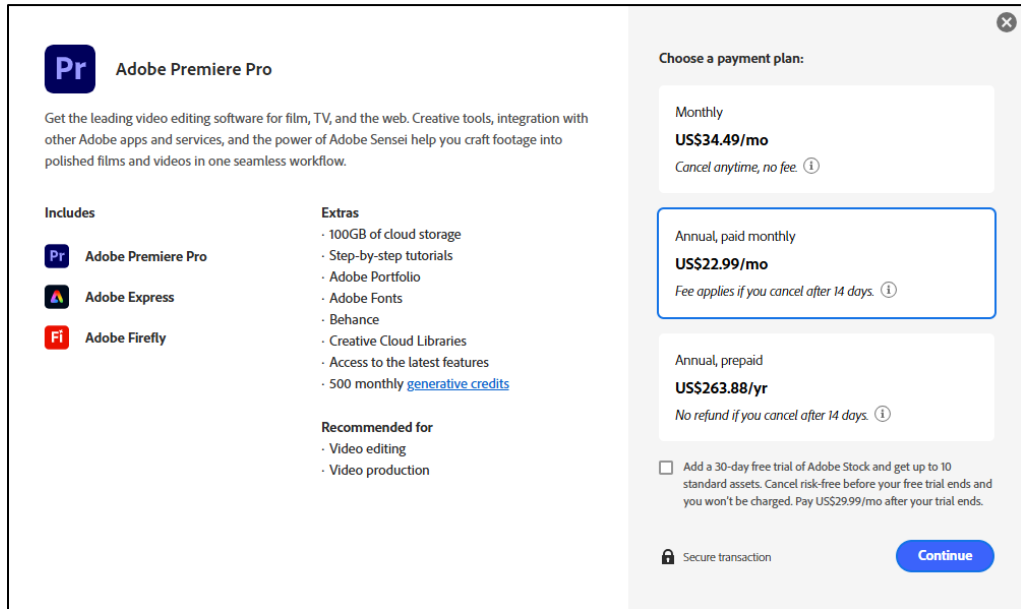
Pr

Adobe Premiere Pro

Get the leading video editing software for film, TV, and the web. Creative tools, integration with other Adobe apps and services, and the power of Adobe Sensei help you craft footage into polished films and videos in one seamless workflow.

Includes

Pr Adobe Premiere Pro

Adobe Express

Fi Adobe Firefly

Extras
· 100GB of cloud storage
· Step-by-step tutorials
· Adobe Portfolio
· Adobe Fonts
· Behance
· Creative Cloud Libraries
· Access to the latest features
· 500 monthly generative credits

Recommended for
· Video editing
· Video production

Choose a payment plan:

Monthly
US$34.49/mo
Cancel anytime, no fee.

Annual, paid monthly
US$22.99/mo
Fee applies if you cancel after 14 days.

Annual, prepaid
US$263.88/yr
No refund if you cancel after 14 days.

Add a 30-day free trial of Adobe Stock and get up to 10 standard assets. Cancel risk-free before your free trial ends and you won't be charged. Pay US$29.99/mo after your trial ends.

Secure transaction

Continue